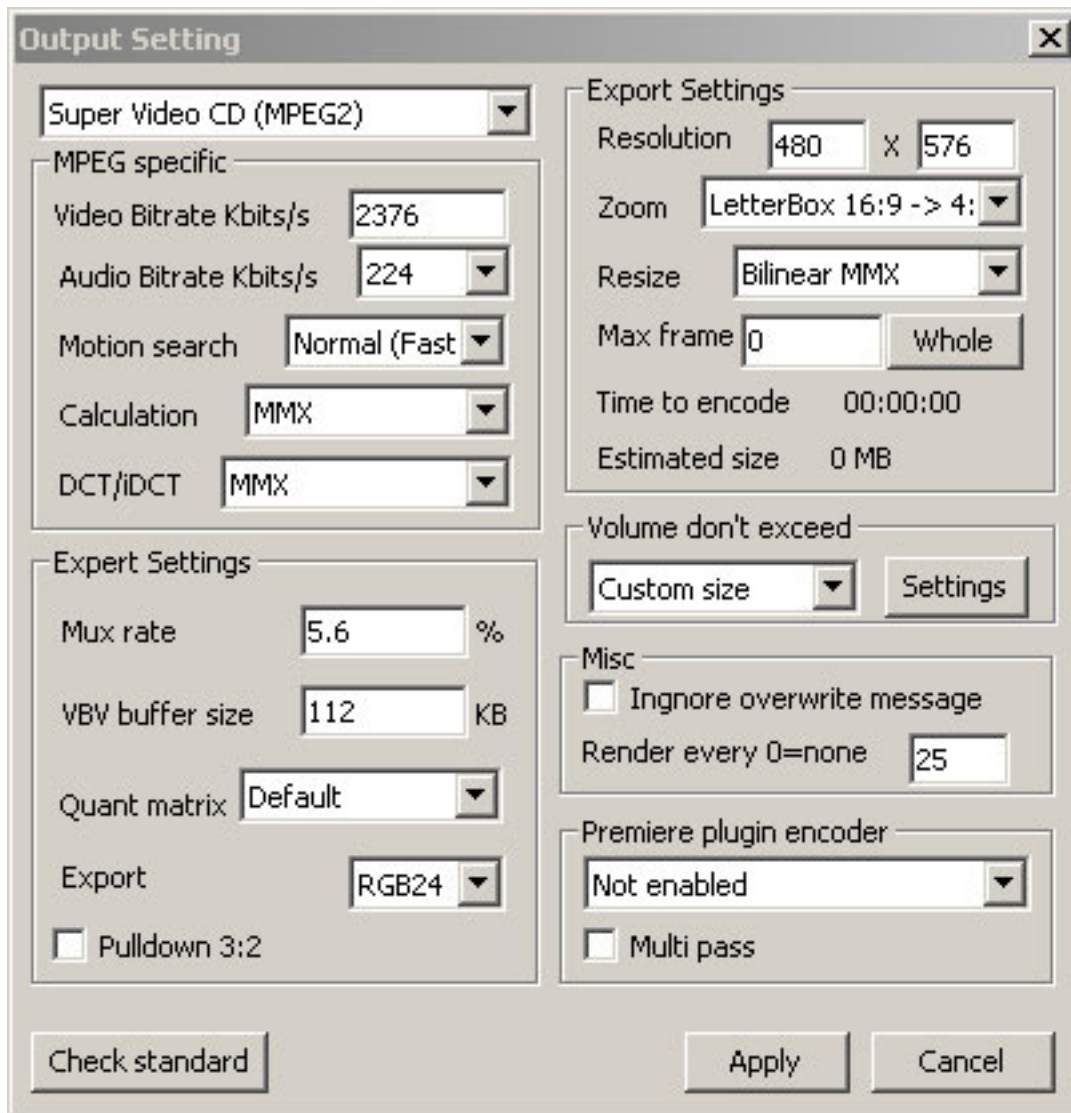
Output Setting

Super Video CD (MPEG2)

MPEG specific

Video Bitrate Kbits/s 2376

Audio Bitrate Kbits/s 224

Motion search Normal (Fast

Calculation MMX

DCT/iDCT MMX

Expert Settings

Mux rate 5.6 %

VBV buffer size 112 KB

Quant matrix Default

Export RGB24

Pulldown 3:2

Export Settings

Resolution 480 X 576

Zoom LetterBox 16:9 -> 4:

Resize Bilinear MMX

Max frame 0 Whole

Time to encode 00:00:00

Estimated size 0 MB

Volume don't exceed

Custom size Settings

Misc

Ingnore overwrite message

Render every 0=none 25

Premiere plugin encoder

Not enabled

Multi pass

Check standard

Apply

Cancel